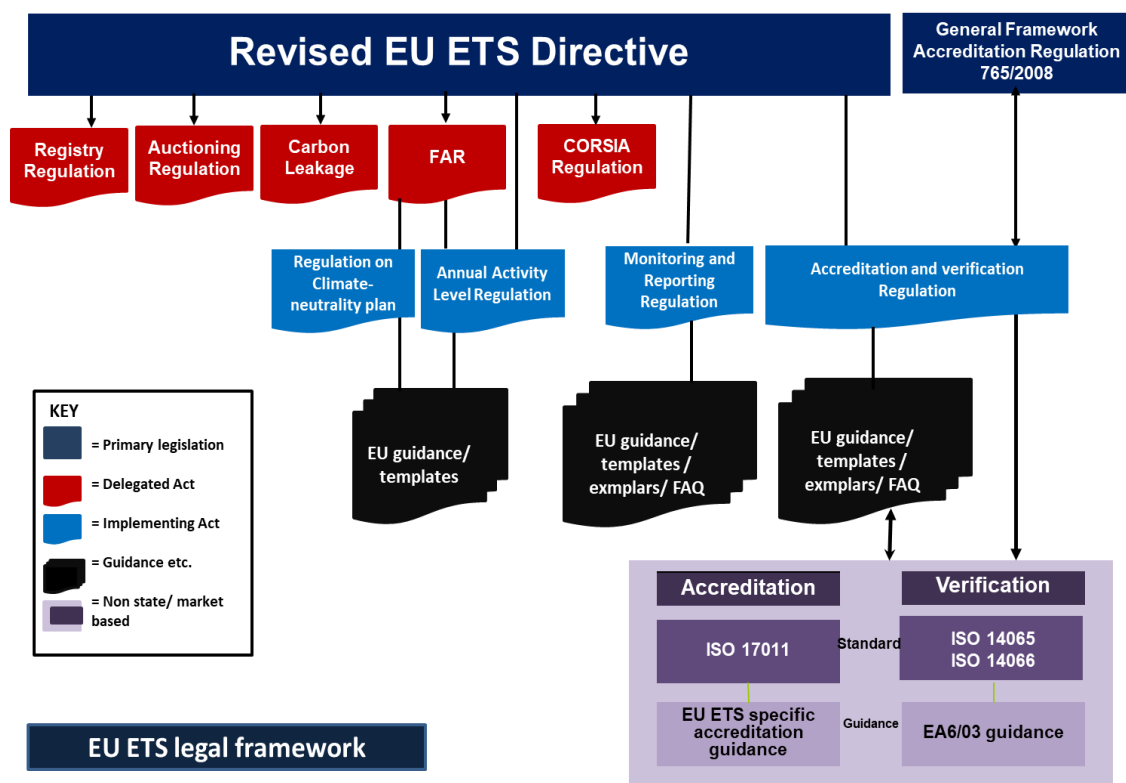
Revised EU ETS Directive

General Framework Accreditation Regulation 765/2008

Registry Regulation

Auctioning Regulation

Carbon Leakage

FAR

CORSIA Regulation

Regulation on Climate-neutrality plan

Annual Activity Level Regulation

Monitoring and Reporting Regulation

Accreditation and verification Regulation

EU guidance/ templates

EU guidance/ templates / exmplars/ FAQ

EU guidance/ templates / exmplars/ FAQ

KEY
= Primary legislation
= Delegated Act
= Implementing Act
= Guidance etc.
= Non state/ market based

Accreditation

Verification

ISO 17011

Standard

ISO 14065
ISO 14066

EU ETS specific accreditation guidance

Guidance

EA6/03 guidance

EU ETS legal framework